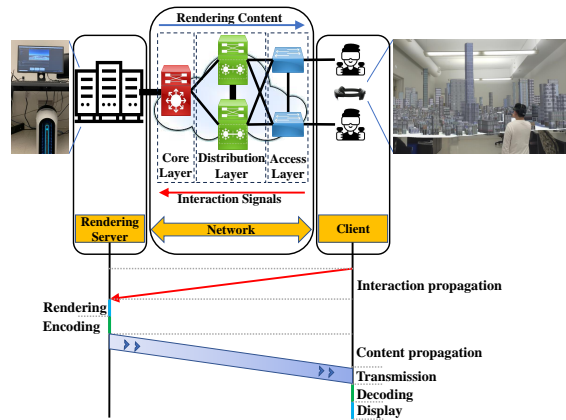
Rendering Content

Core Layer

Distribution Layer

Access Layer

Interaction Signals

Rendering Server

Network

Client

Interaction propagation

Rendering

Encoding

Content propagation

Transmission

Decoding

Display